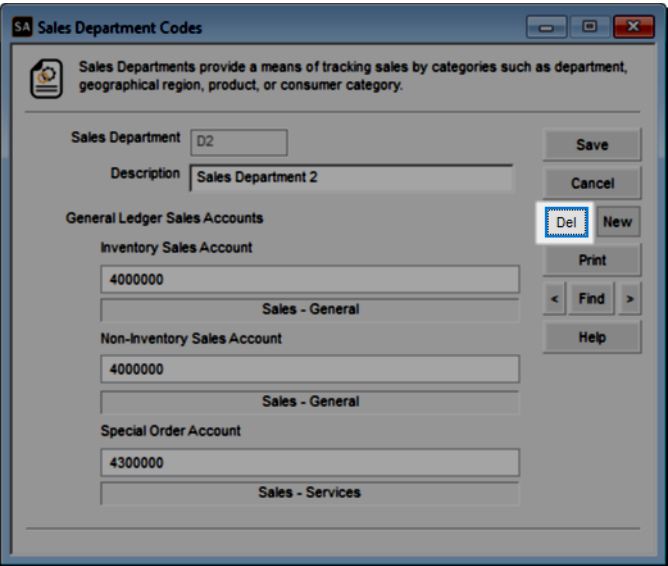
SA Sales Department Codes

Sales Departments provide a means of tracking sales by categories such as department, geographical region, product, or consumer category.

Sales Department D2

Description Sales Department 2

General Ledger Sales Accounts

Inventory Sales Account

4000000

Sales - General

Non-Inventory Sales Account

4000000

Sales - General

Special Order Account

4300000

Sales - Services

Save

Cancel

Del

New

Print

<

Find

>

Help